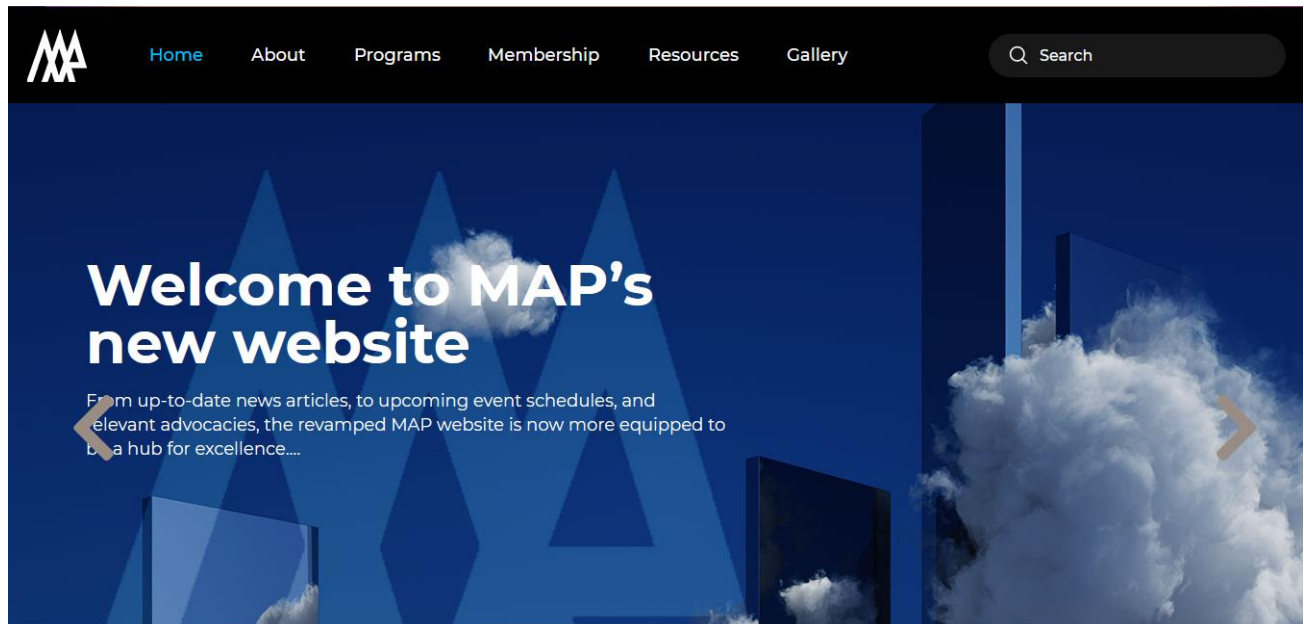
Home About Programs Membership Resources Gallery

Search

Welcome to MAP's new website

F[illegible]om up-to-date news articles, to upcoming event schedules, and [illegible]elevant advocacies, the revamped MAP website is now more equipped to b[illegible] a hub for excellence....